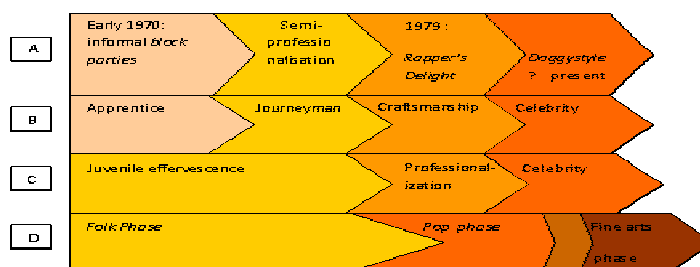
A

Early 1970: informal block parties

Semi-professionalisation

1979 : Rapper's Delight

Doggystyle ? present

B

Apprentice

Journeyman

Craftsmanship

Celebrity

C

Juvenile effervescence

Professionalization

Celebrity

D

Folk Phase

Pop phase

Fine arts phase